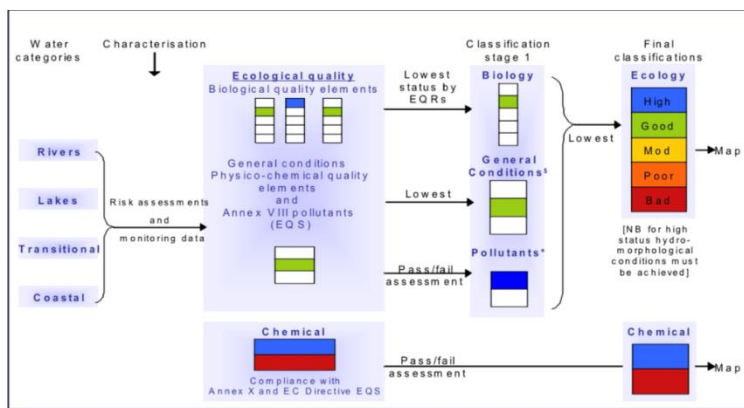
Water categories

Characterisation

Rivers

Lakes

Transitional

Coastal

Risk assessments and monitoring data

Ecological quality
Biological quality elements

General conditions
Physico-chemical quality elements
and
Annex VIII pollutants
(EQS)

Lowest status by EQRs

Lowest

Pass/fail assessment

Classification stage 1

Biology

General Conditions$^{\$}$

Pollutants*

Lowest

Final classifications

Ecology

High

Good

Mod

Poor

Bad

Map

[NB for high status hydro-morphological conditions must be achieved]

Chemical

Compliance with Annex X and EC Directive EQS

Pass/fail assessment

Chemical

Map